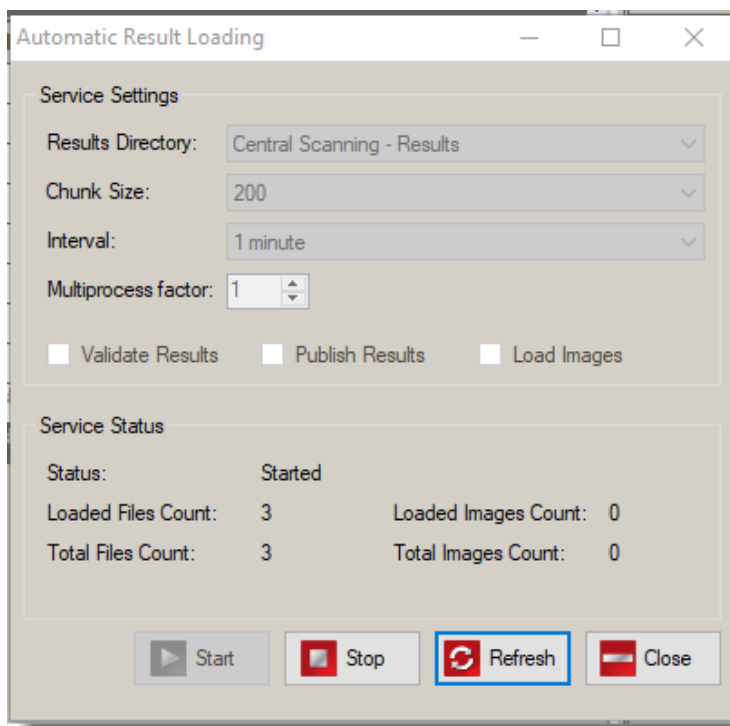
Automatic Result Loading

Service Settings

Results Directory: Central Scanning - Results

Chunk Size: 200

Interval: 1 minute

Multiprocess factor: 1

Validate Results Publish Results Load Images

Service Status

Status: Started

Loaded Files Count: 3 Loaded Images Count: 0

Total Files Count: 3 Total Images Count: 0

Start Stop Refresh Close